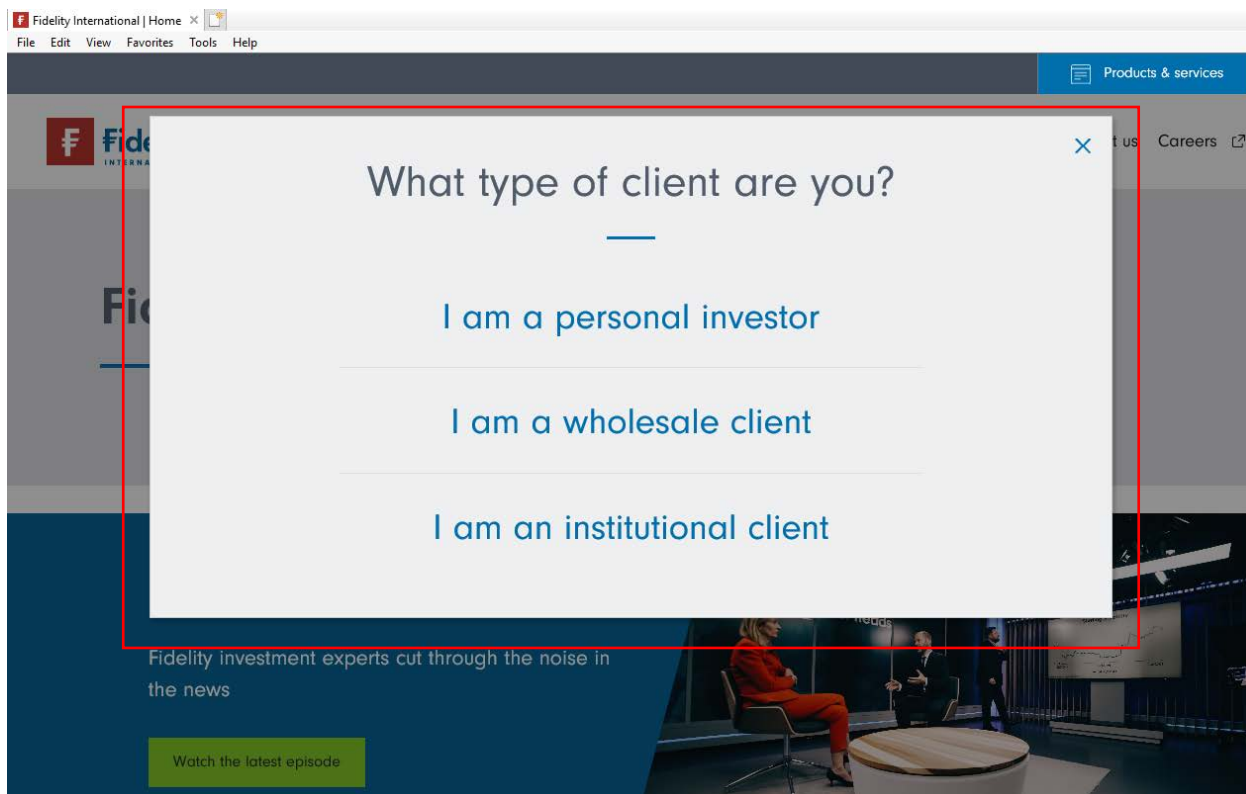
Fidelity International | Home ×

File Edit View Favorites Tools Help

Products & services

Fide
INTERNA

t us Careers

Fi

×

What type of client are you?

I am a personal investor

I am a wholesale client

I am an institutional client

Fidelity investment experts cut through the noise in the news

Watch the latest episode